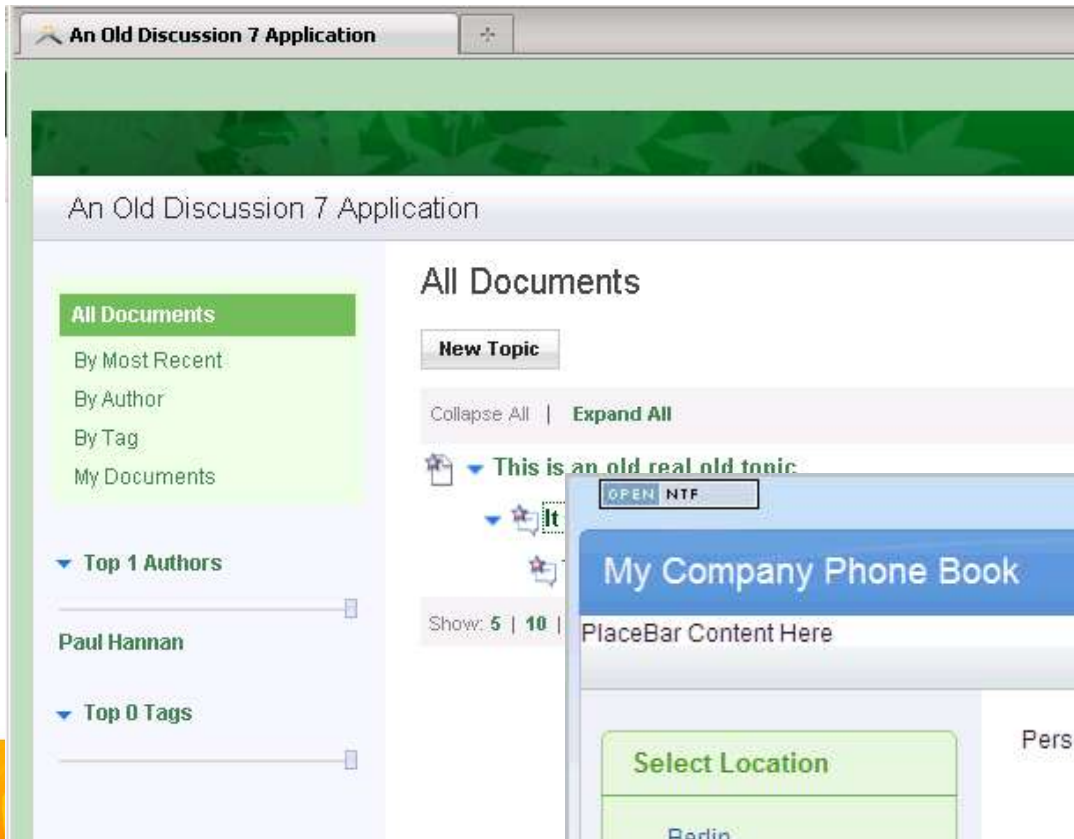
An Old Discussion 7 Application

An Old Discussion 7 Application

All Documents

By Most Recent

By Author

By Tag

My Documents

Top 1 Authors

Paul Hannan

Top 0 Tags

All Documents

New Topic

Collapse All | Expand All

This is an old real old topic

It

Show: 5 | 10 |

OPEN NTF

My Company Phone Book

PlaceBar Content Here

Pers

Select Location

Berlin